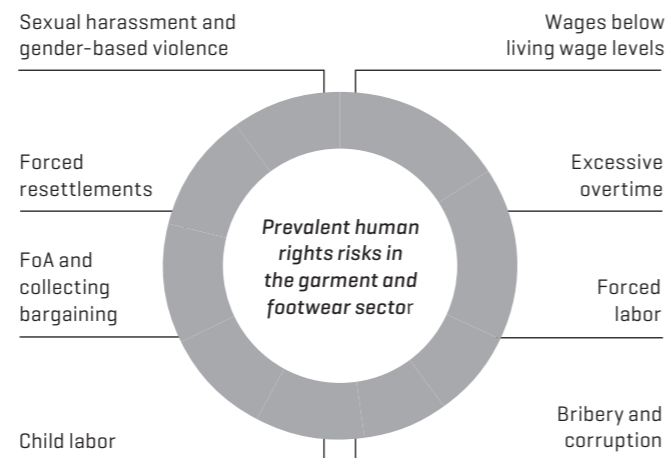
Sexual harassment and gender-based violence

Wages below living wage levels

Forced resettlements

Excessive overtime

Prevalent human rights risks in the garment and footwear sector

FoA and collecting bargaining

Forced labor

Child labor

Bribery and corruption